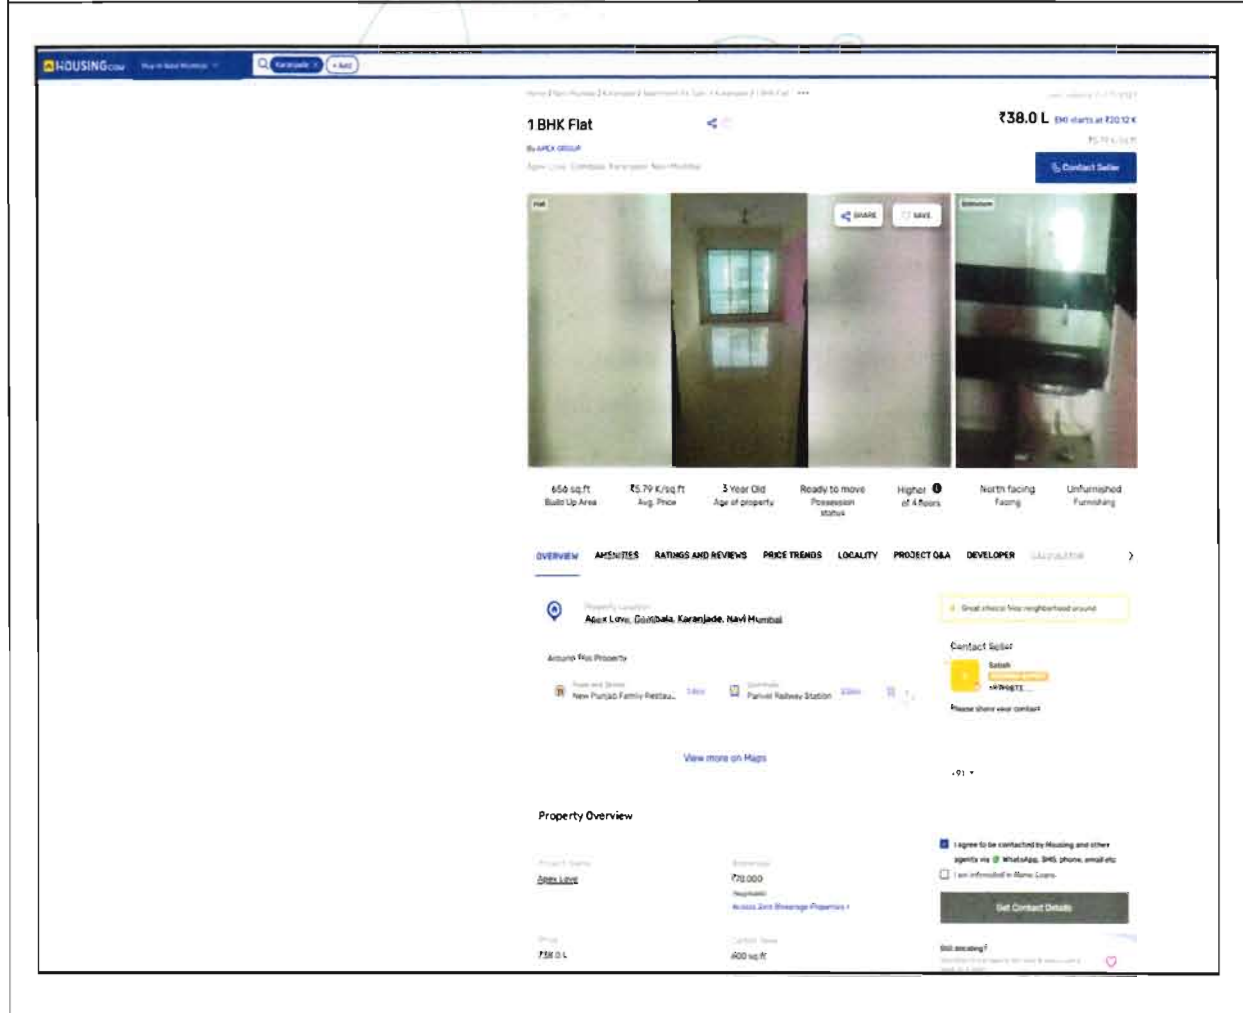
HOUSING.com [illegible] Karanjade + Add

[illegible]

1 BHK Flat

₹38.0 L EMI starts at ₹20.12 K

By APEX GROUP

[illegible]

Contact Seller

SHARE SAVE

656 sq.ft Built Up Area

₹5.79 K/sq.ft Avg. Price

3 Year Old Age of property

Ready to move Possession status

Higher of 4 floors

North facing Facing

Unfurnished Furnishing

OVERVIEW AMENITIES RATINGS AND REVIEWS PRICE TRENDS LOCALITY PROJECT Q&A DEVELOPER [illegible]

Apex Love, Gomibala, Karanjade, Navi Mumbai

Around This Property

New Punjab Family Restau... Panvel Railway Station

View more on Maps

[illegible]

Contact Seller

Satish

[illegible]

Please share your contact

+91

Property Overview

Apex Love

₹70,000

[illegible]

₹38.0 L

600 sq.ft

I agree to be contacted by Housing and other agents via WhatsApp, SMS, phone, email etc

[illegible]

Get Contact Details

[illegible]